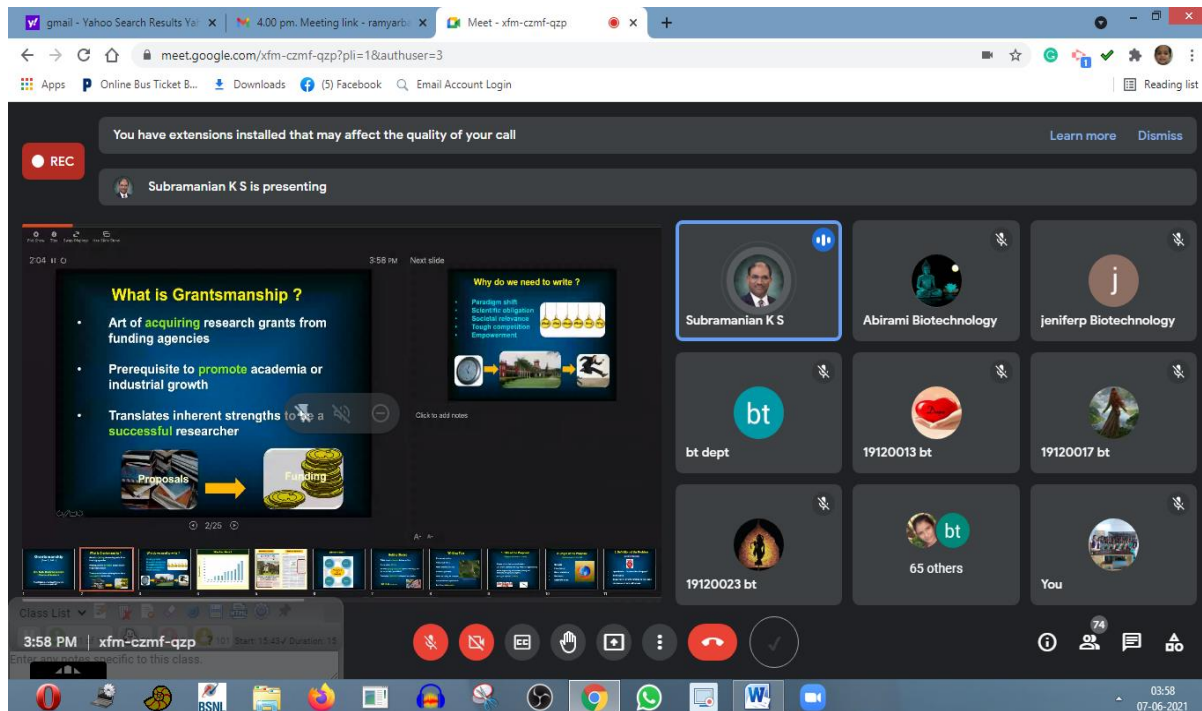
gmail - Yahoo Search Results Ya ×
4.00 pm. Meeting link - ramyarb ×
Meet - xfm-czmf-qzp ×
+

meet.google.com/xfm-czmf-qzp?pli=1&authuser=3

Apps
Online Bus Ticket B...
Downloads
(5) Facebook
Email Account Login
Reading list

You have extensions installed that may affect the quality of your call
Learn more
Dismiss

REC

Subramanian K S is presenting

2:04
3:58 PM
Next slide

What is Grantsmanship ?

• Art of acquiring research grants from funding agencies

• Prerequisite to promote academia or industrial growth

• Translates inherent strengths to be a successful researcher

Proposals
Funding

2/25

Why do we need to write ?

Paradigm shift
Scientific obligation
Societal relevance
Tough competition
Empowerment

Click to add notes

Subramanian K S
Abirami Biotechnology
j
jeniferp Biotechnology
bt
bt dept
19120013 bt
19120017 bt
19120023 bt
bt
65 others
You

Class List
Enter any notes specific to this class.

3:58 PM | xfm-czmf-qzp

74

BSNL

03:58
07-06-2021